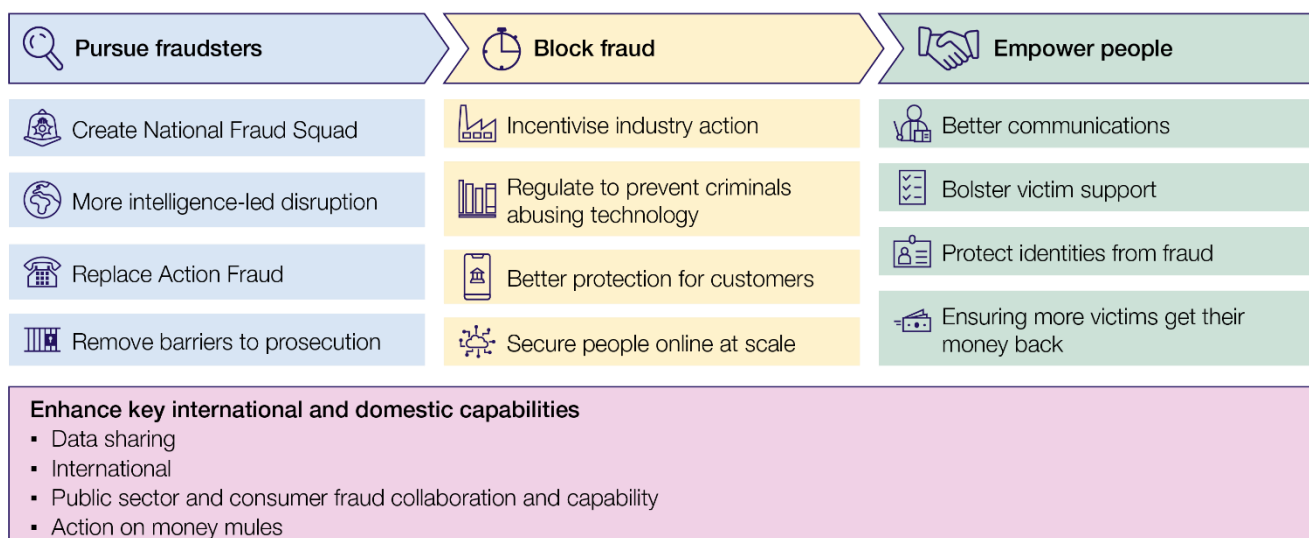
Pursue fraudsters

Create National Fraud Squad

More intelligence-led disruption

Replace Action Fraud

Remove barriers to prosecution

Block fraud

Incentivise industry action

Regulate to prevent criminals abusing technology

Better protection for customers

Secure people online at scale

Empower people

Better communications

Bolster victim support

Protect identities from fraud

Ensuring more victims get their money back

Enhance key international and domestic capabilities
- Data sharing
- International
- Public sector and consumer fraud collaboration and capability
- Action on money mules